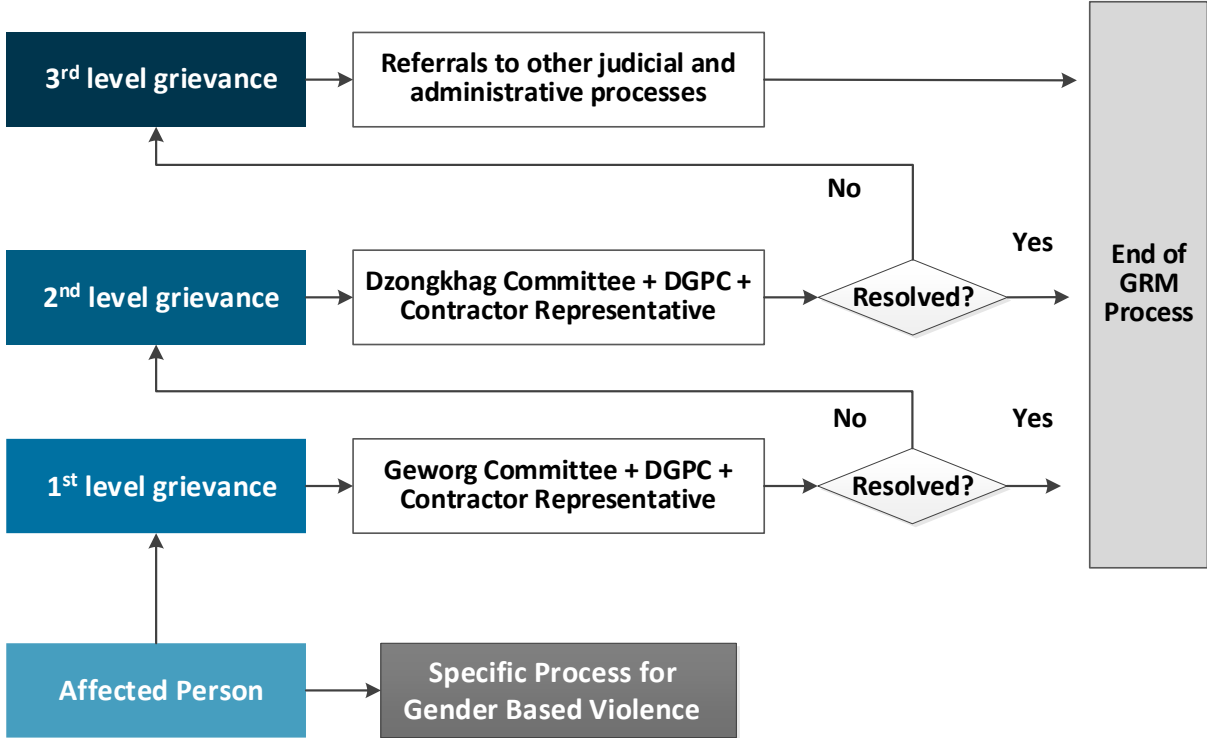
3$^{rd}$ level grievance

Referrals to other judicial and administrative processes

No

Yes

End of GRM Process

2$^{nd}$ level grievance

Dzongkhag Committee + DGPC + Contractor Representative

Resolved?

No

Yes

1$^{st}$ level grievance

Geworg Committee + DGPC + Contractor Representative

Resolved?

Affected Person

Specific Process for Gender Based Violence